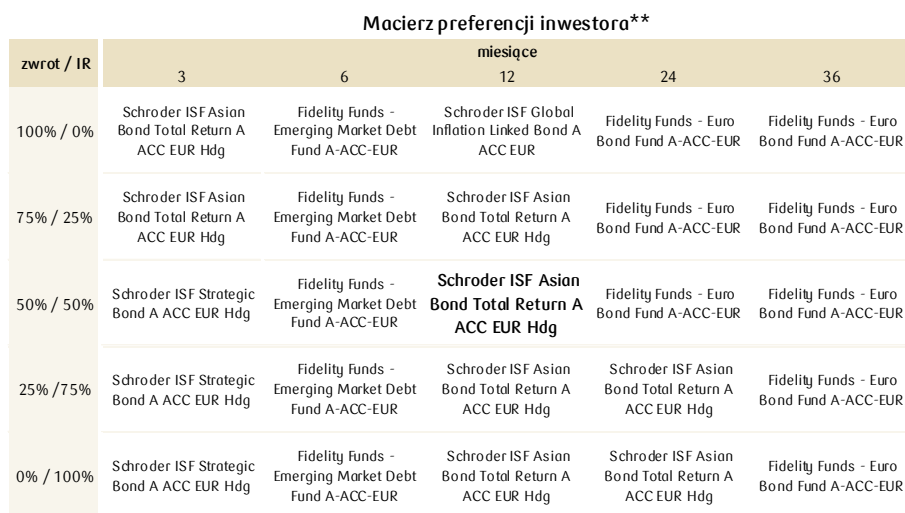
Macierz preferencji inwestora**

| zwrot / IR | miesiące 3 | 6 | 12 | 24 | 36 |
|---|---|---|---|---|---|
| 100% / 0% | Schroder ISF Asian Bond Total Return A ACC EUR Hdg | Fidelity Funds - Emerging Market Debt Fund A-ACC-EUR | Schroder ISF Global Inflation Linked Bond A ACC EUR | Fidelity Funds - Euro Bond Fund A-ACC-EUR | Fidelity Funds - Euro Bond Fund A-ACC-EUR |
| 75% / 25% | Schroder ISF Asian Bond Total Return A ACC EUR Hdg | Fidelity Funds - Emerging Market Debt Fund A-ACC-EUR | Schroder ISF Asian Bond Total Return A ACC EUR Hdg | Fidelity Funds - Euro Bond Fund A-ACC-EUR | Fidelity Funds - Euro Bond Fund A-ACC-EUR |
| 50% / 50% | Schroder ISF Strategic Bond A ACC EUR Hdg | Fidelity Funds - Emerging Market Debt Fund A-ACC-EUR | Schroder ISF Asian Bond Total Return A ACC EUR Hdg | Fidelity Funds - Euro Bond Fund A-ACC-EUR | Fidelity Funds - Euro Bond Fund A-ACC-EUR |
| 25% /75% | Schroder ISF Strategic Bond A ACC EUR Hdg | Fidelity Funds - Emerging Market Debt Fund A-ACC-EUR | Schroder ISF Asian Bond Total Return A ACC EUR Hdg | Schroder ISF Asian Bond Total Return A ACC EUR Hdg | Fidelity Funds - Euro Bond Fund A-ACC-EUR |
| 0% / 100% | Schroder ISF Strategic Bond A ACC EUR Hdg | Fidelity Funds - Emerging Market Debt Fund A-ACC-EUR | Schroder ISF Asian Bond Total Return A ACC EUR Hdg | Schroder ISF Asian Bond Total Return A ACC EUR Hdg | Fidelity Funds - Euro Bond Fund A-ACC-EUR |